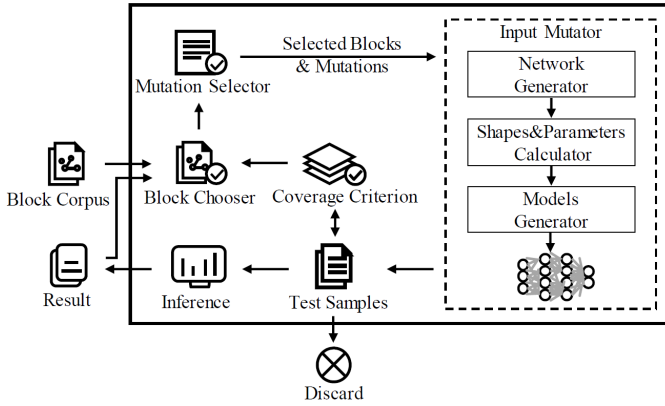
Mutation Selector

Selected Blocks & Mutations

Input Mutator

Network Generator

Shapes&Parameters Calculator

Models Generator

Block Corpus

Block Chooser

Coverage Criterion

Result

Inference

Test Samples

Discard